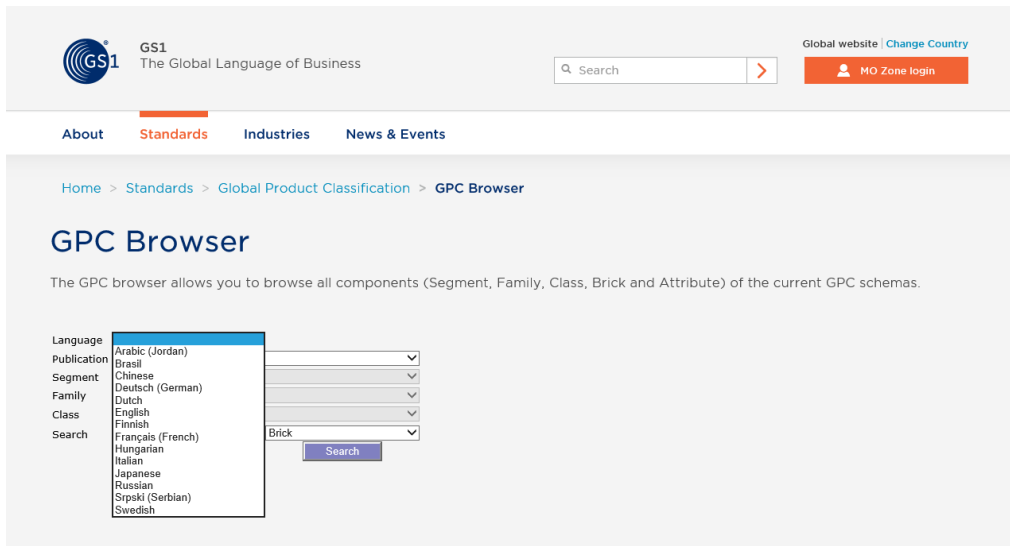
GS1
GS1
The Global Language of Business

Search

Global website | Change Country
MO Zone login

About
Standards
Industries
News & Events

Home > Standards > Global Product Classification > GPC Browser

GPC Browser

The GPC browser allows you to browse all components (Segment, Family, Class, Brick and Attribute) of the current GPC schemas.

Language
Publication
Segment
Family
Class
Search

Arabic (Jordan)
Brasil
Chinese
Deutsch (German)
Dutch
English
Finnish
Français (French)
Hungarian
Italian
Japanese
Russian
Srpski (Serbian)
Swedish

Brick
Search